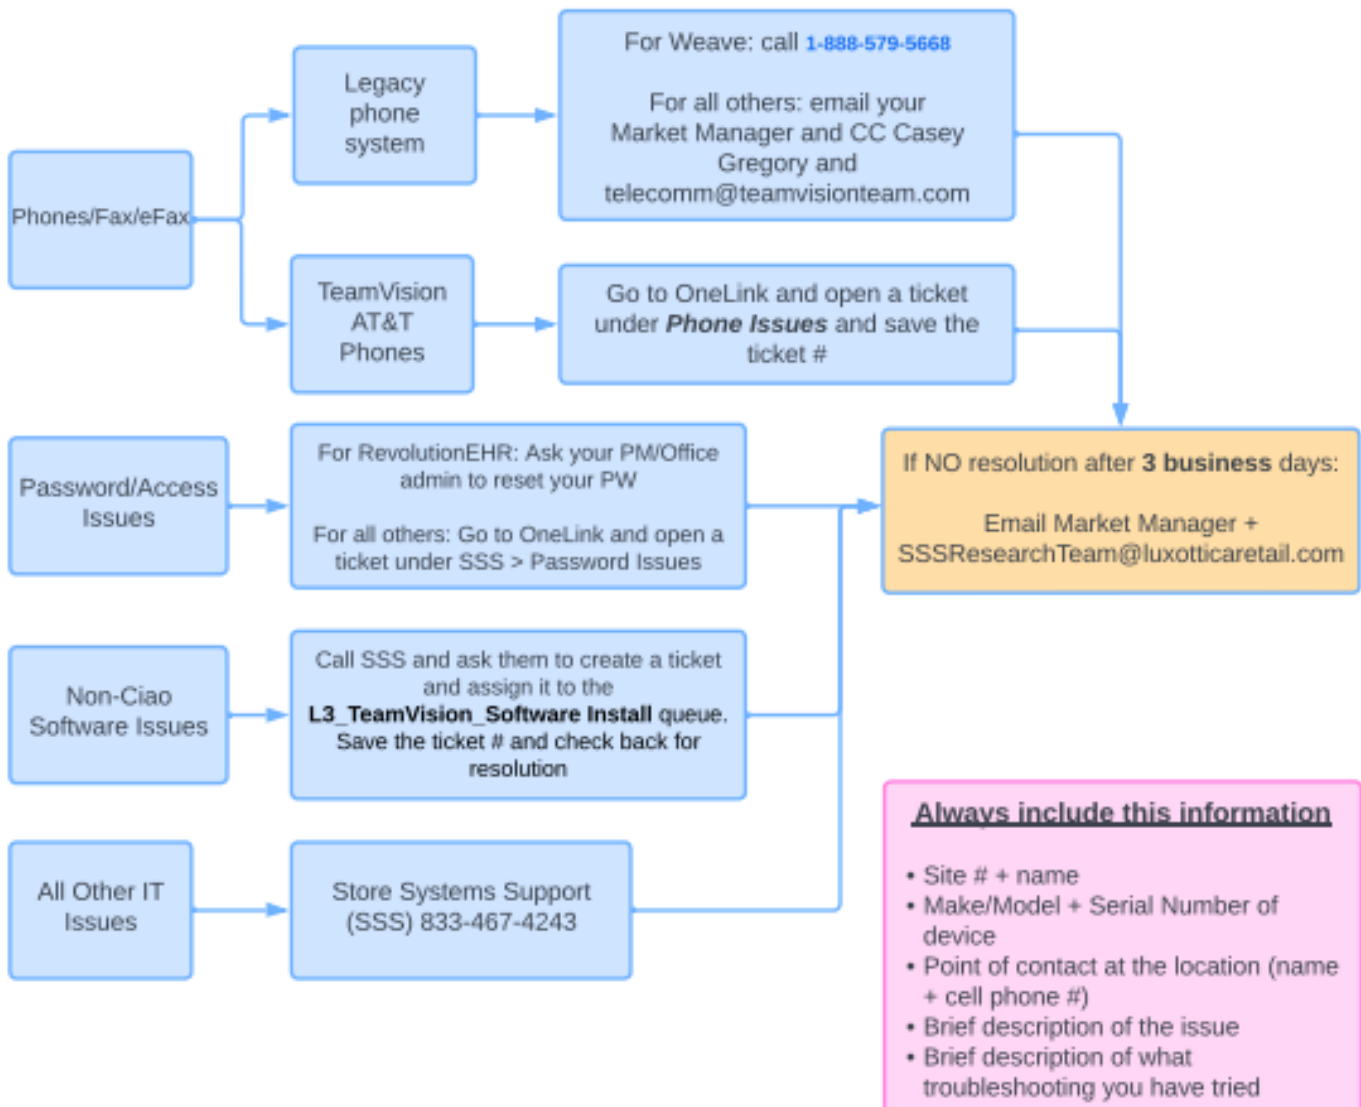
Phones/Fax/eFax

Legacy phone system

For Weave: call 1-888-579-5668

For all others: email your Market Manager and CC Casey Gregory and telecomm@teamvisionteam.com

TeamVision AT&T Phones

Go to OneLink and open a ticket under ***Phone Issues*** and save the ticket #

If NO resolution after **3 business** days:

Email Market Manager + SSSResearchTeam@luxotticaretail.com

Password/Access Issues

For RevolutionEHR: Ask your PM/Office admin to reset your PW

For all others: Go to OneLink and open a ticket under SSS > Password Issues

Non-Ciao Software Issues

Call SSS and ask them to create a ticket and assign it to the **L3_TeamVision_Software Install** queue. Save the ticket # and check back for resolution

All Other IT Issues

Store Systems Support (SSS) 833-467-4243

**Always include this information**

• Site # + name
• Make/Model + Serial Number of device
• Point of contact at the location (name + cell phone #)
• Brief description of the issue
• Brief description of what troubleshooting you have tried